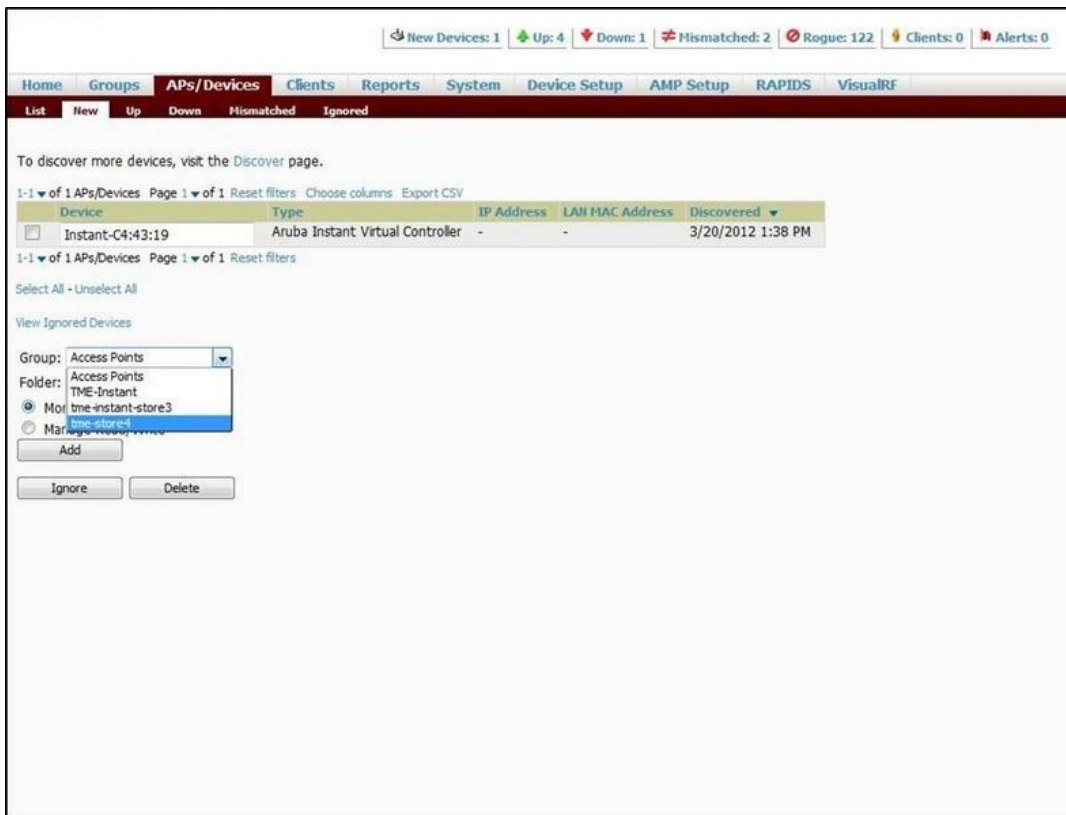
New Devices: 1 | Up: 4 | Down: 1 | Mismatched: 2 | Rogue: 122 | Clients: 0 | Alerts: 0

Home Groups APs/Devices Clients Reports System Device Setup AMP Setup RAPIDS VisualRF

List New Up Down Mismatched Ignored

To discover more devices, visit the Discover page.

1-1 of 1 APs/Devices Page 1 of 1 Reset filters Choose columns Export CSV

| | Device | Type | IP Address | LAN MAC Address | Discovered |
|---|---|---|---|---|---|
| | Instant-C4:43:19 | Aruba Instant Virtual Controller | - | - | 3/20/2012 1:38 PM |

1-1 of 1 APs/Devices Page 1 of 1 Reset filters

Select All - Unselect All

View Ignored Devices

Group: Access Points
Folder: Access Points
TME-Instant
tme-instant-store3
tme-store4
Mon
Man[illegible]

Add

Ignore Delete